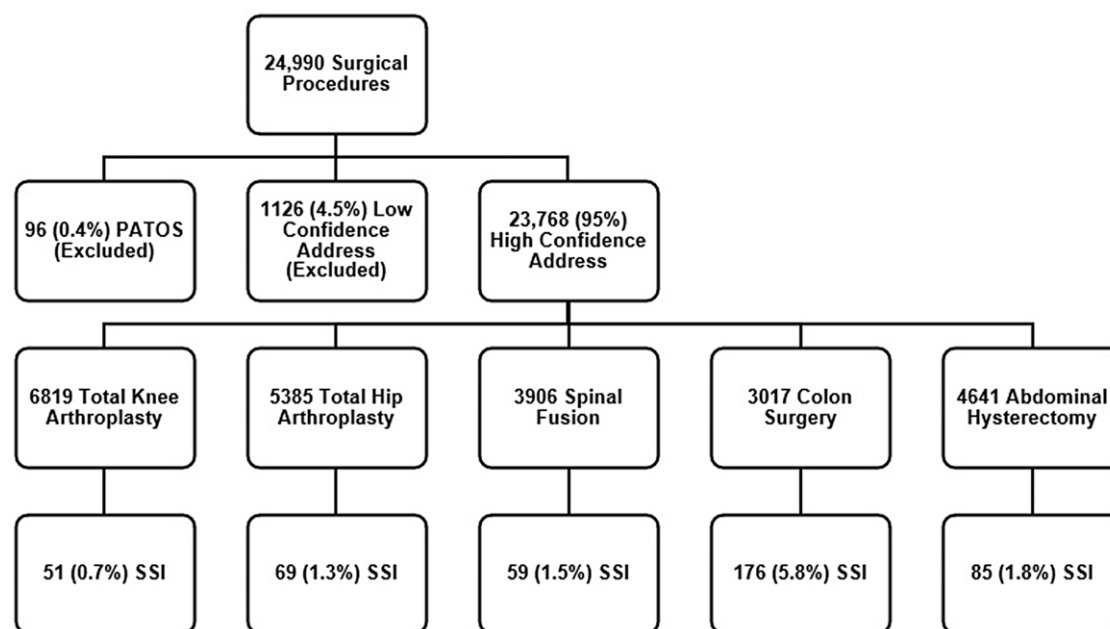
24,990 Surgical Procedures

96 (0.4%) PATOS (Excluded)

1126 (4.5%) Low Confidence Address (Excluded)

23,768 (95%) High Confidence Address

6819 Total Knee Arthroplasty

5385 Total Hip Arthroplasty

3906 Spinal Fusion

3017 Colon Surgery

4641 Abdominal Hysterectomy

51 (0.7%) SSI

69 (1.3%) SSI

59 (1.5%) SSI

176 (5.8%) SSI

85 (1.8%) SSI